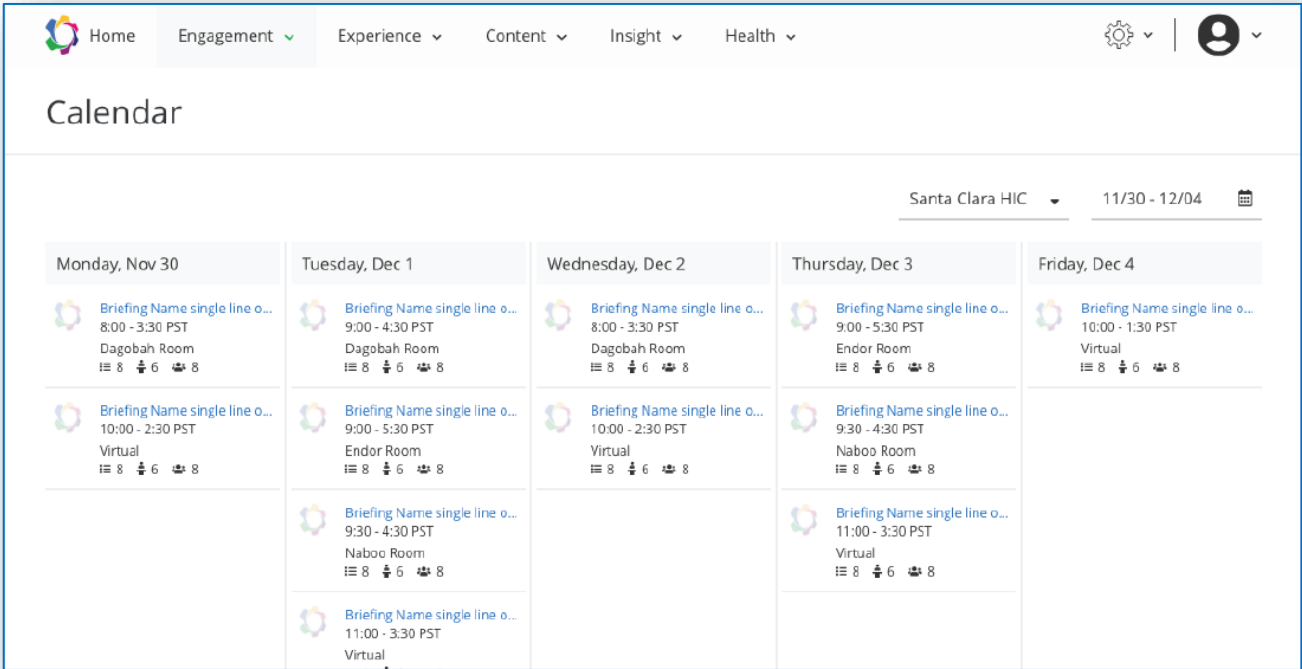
Home Engagement Experience Content Insight Health

Calendar

Santa Clara HIC 11/30 - 12/04

Monday, Nov 30

Briefing Name single line o...
8:00 - 3:30 PST
Dagobah Room
8 6 8

Briefing Name single line o...
10:00 - 2:30 PST
Virtual
8 6 8

Tuesday, Dec 1

Briefing Name single line o...
9:00 - 4:30 PST
Dagobah Room
8 6 8

Briefing Name single line o...
9:00 - 5:30 PST
Endor Room
8 6 8

Briefing Name single line o...
9:30 - 4:30 PST
Naboo Room
8 6 8

Briefing Name single line o...
11:00 - 3:30 PST
Virtual

Wednesday, Dec 2

Briefing Name single line o...
8:00 - 3:30 PST
Dagobah Room
8 6 8

Briefing Name single line o...
10:00 - 2:30 PST
Virtual
8 6 8

Thursday, Dec 3

Briefing Name single line o...
9:00 - 5:30 PST
Endor Room
8 6 8

Briefing Name single line o...
9:30 - 4:30 PST
Naboo Room
8 6 8

Briefing Name single line o...
11:00 - 3:30 PST
Virtual
8 6 8

Friday, Dec 4

Briefing Name single line o...
10:00 - 1:30 PST
Virtual
8 6 8